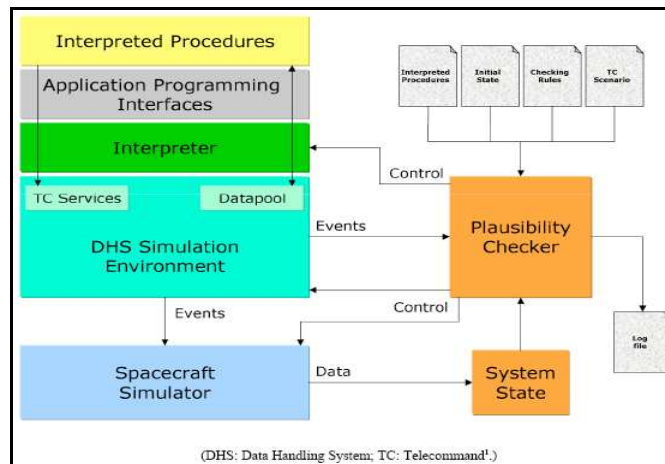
Interpreted Procedures

Application Programming Interfaces

Interpreter

TC Services

Datapool

DHS Simulation Environment

Interpreted Procedures

Initial State

Checking Rules

TC Scenario

Control

Events

Plausibility Checker

Control

Events

Log file

Spacecraft Simulator

Data

System State

(DHS: Data Handling System; TC: Telecommand$^1$.)